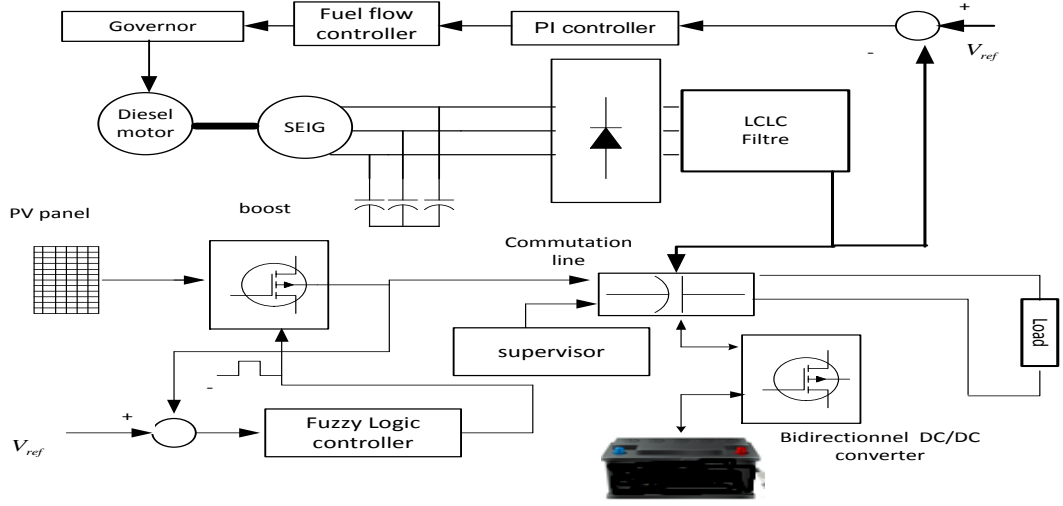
Governor

Fuel flow controller

PI controller

+

-

$V_{ref}$

Diesel motor

SEIG

LCLC Filtre

PV panel

boost

Commutation line

supervisor

Load

-

+

$V_{ref}$

Fuzzy Logic controller

Bidirectionnel DC/DC converter